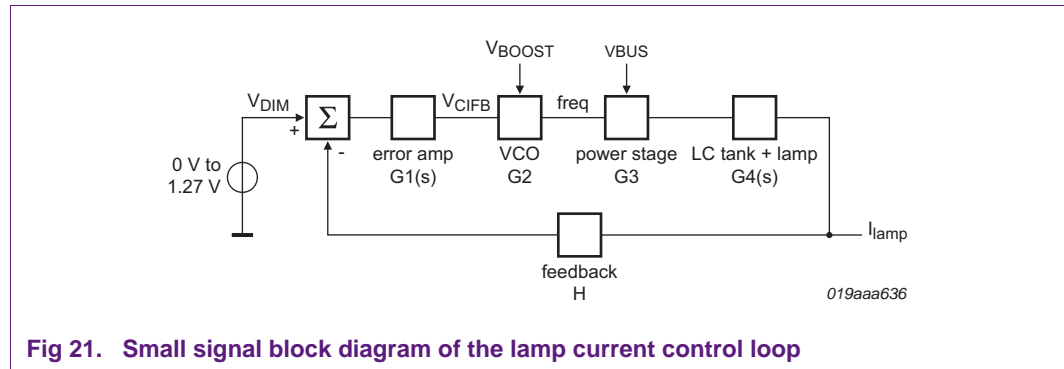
$V_{BOOST}$

VBUS

$V_{DIM}$

+

$\Sigma$

-

$V_{CIFB}$

freq

0 V to 1.27 V

error amp G1(s)

VCO G2

power stage G3

LC tank + lamp G4(s)

$I_{lamp}$

feedback H

019aaa636

**Fig 21. Small signal block diagram of the lamp current control loop**